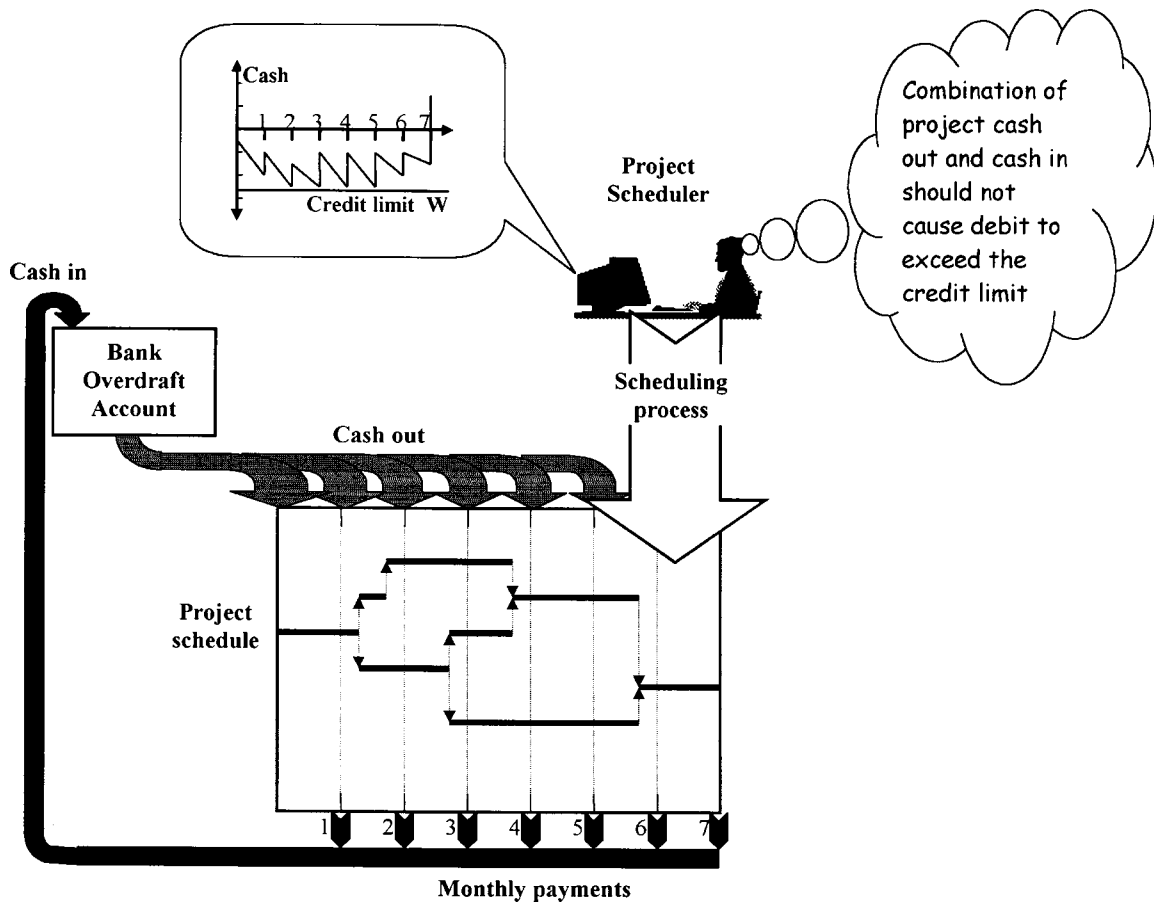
Cash

1 2 3 4 5 6 7

Credit limit W

Project Scheduler

Combination of project cash out and cash in should not cause debit to exceed the credit limit

Cash in

Bank Overdraft Account

Scheduling process

Cash out

Project schedule

1 2 3 4 5 6 7

Monthly payments